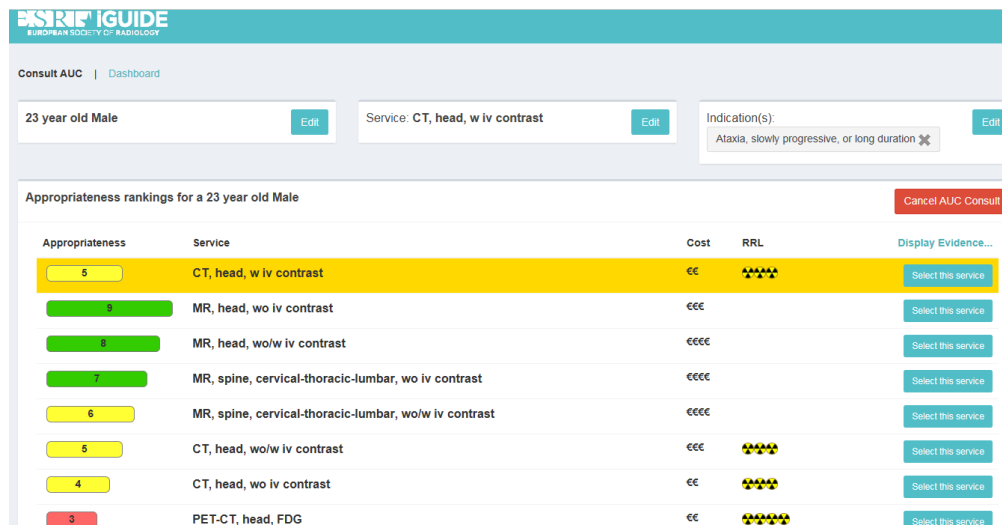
ESR iGUIDE
EUROPEAN SOCIETY OF RADIOLOGY

Consult AUC | Dashboard

23 year old Male
Edit

Service: CT, head, w iv contrast
Edit

Indication(s):
Ataxia, slowly progressive, or long duration
Edit

Appropriateness rankings for a 23 year old Male
Cancel AUC Consult

| Appropriateness | Service | Cost | RRL | Display Evidence... |
|---|---|---|---|---|
| 5 | CT, head, w iv contrast | €€ | | Select this service |
| 9 | MR, head, wo iv contrast | €€€ | | Select this service |
| 8 | MR, head, wo/w iv contrast | €€€€ | | Select this service |
| 7 | MR, spine, cervical-thoracic-lumbar, wo iv contrast | €€€€ | | Select this service |
| 6 | MR, spine, cervical-thoracic-lumbar, wo/w iv contrast | €€€€ | | Select this service |
| 5 | CT, head, wo/w iv contrast | €€€ | | Select this service |
| 4 | CT, head, wo iv contrast | €€ | | Select this service |
| 3 | PET-CT, head, FDG | €€ | | Select this service |